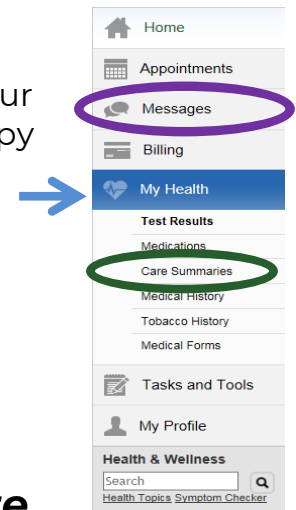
ur
by

Home
Appointments
Messages
Billing
My Health
Test Results
Medications
Care Summaries
Medical History
Tobacco History
Medical Forms
Tasks and Tools
My Profile
Health & Wellness
Search
Health Topics Symptom Checker

e